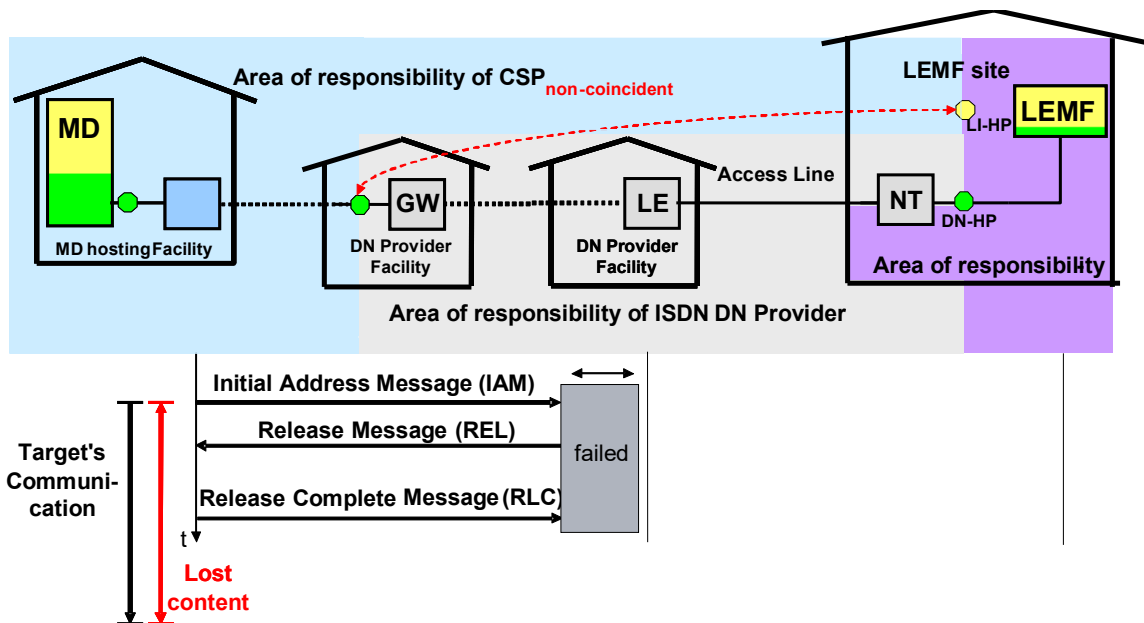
Area of responsibility of CSP$_{\text{non-coincident}}$

LEMF site

MD

LI-HP

LEMF

GW

LE

Access Line

NT

DN-HP

MD hosting Facility

DN Provider Facility

DN Provider Facility

Area of responsibility

Area of responsibility of ISDN DN Provider

Initial Address Message (IAM)

Release Message (REL)

failed

Target's Communication

Release Complete Message (RLC)

t

Lost content